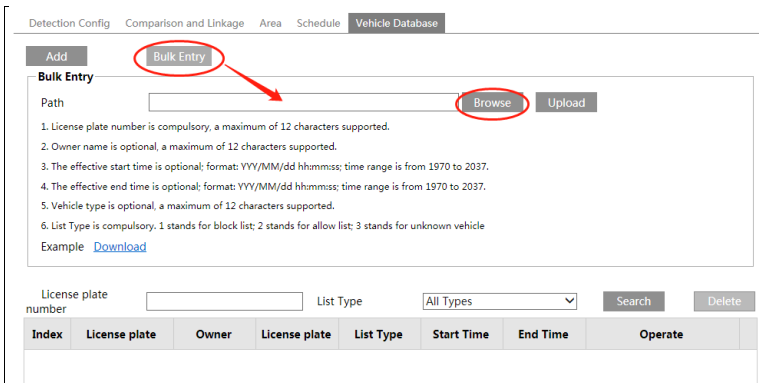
Detection Config Comparison and Linkage Area Schedule Vehicle Database

Add Bulk Entry

Bulk Entry

Path Browse Upload

1. License plate number is compulsory, a maximum of 12 characters supported.

2. Owner name is optional, a maximum of 12 characters supported.

3. The effective start time is optional; format: YYY/MM/dd hh:mm:ss; time range is from 1970 to 2037.

4. The effective end time is optional; format: YYY/MM/dd hh:mm:ss; time range is from 1970 to 2037.

5. Vehicle type is optional, a maximum of 12 characters supported.

6. List Type is compulsory. 1 stands for block list; 2 stands for allow list; 3 stands for unknown vehicle

Example Download

License plate number List Type All Types Search Delete

| Index | License plate | Owner | License plate | List Type | Start Time | End Time | Operate |
|---|---|---|---|---|---|---|---|